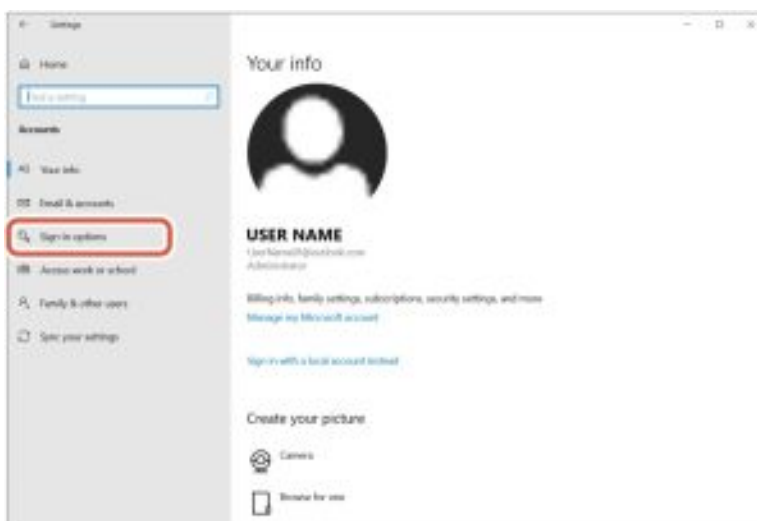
Settings

Home

Find a setting

Accounts

Your info

Email & accounts

Sign-in options

Access work or school

Family & other users

Sync your settings

Your info

USER NAME

UserName@outlook.com

Administrator

Billing info, family settings, subscriptions, security settings, and more

Manage my Microsoft account

Sign in with a local account instead

Create your picture

Camera

Browse for one